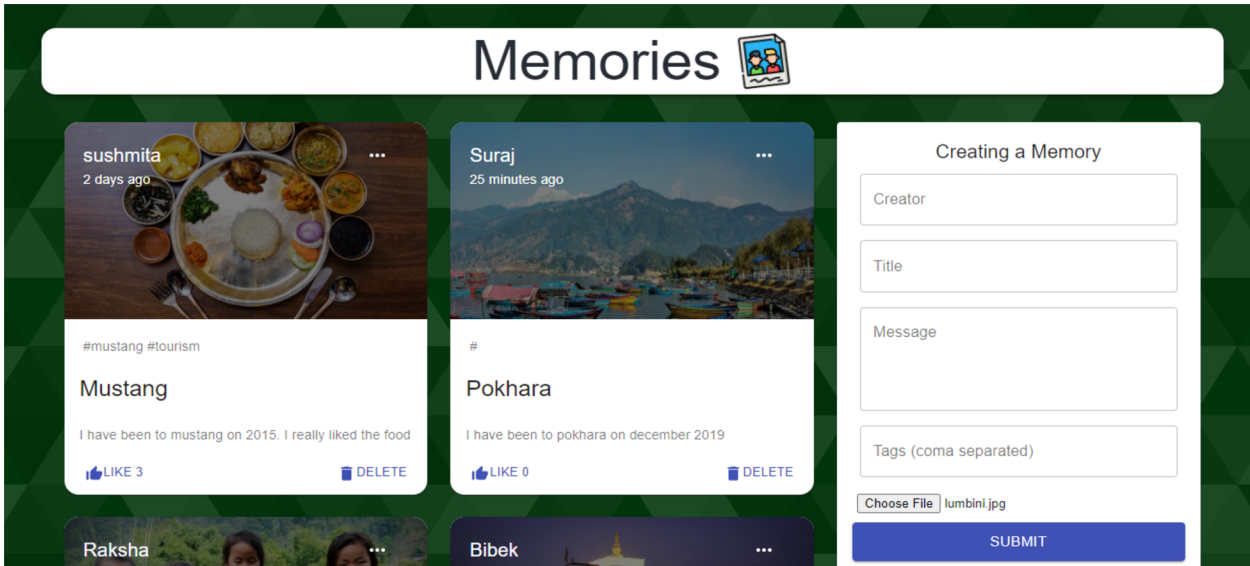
Memories

sushmita
2 days ago
...

#mustang #tourism

Mustang

I have been to mustang on 2015. I really liked the food

LIKE 3
DELETE

Suraj
25 minutes ago
...

#

Pokhara

I have been to pokhara on december 2019

LIKE 0
DELETE

Raksha
...

Bibek
...

Creating a Memory

Creator

Title

Message

Tags (coma separated)

Choose File lumbini.jpg

SUBMIT